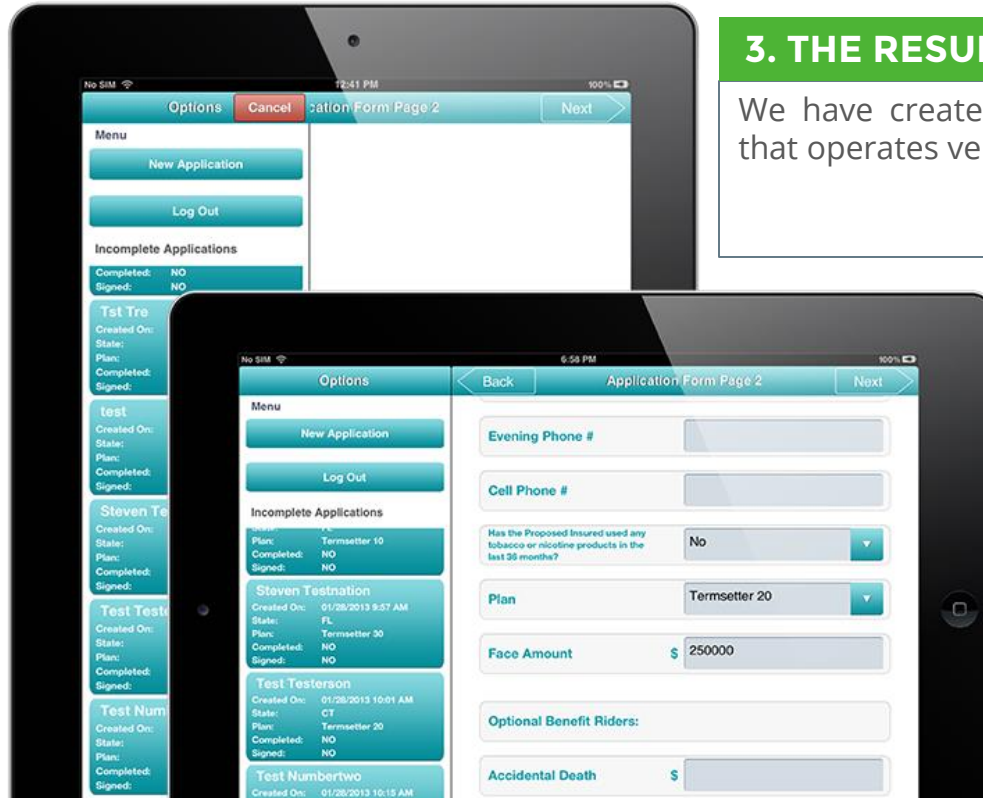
3. THE RESU

We have create
that operates ve

No SIM
12:41 PM
100%
Options
Cancel
cation Form Page 2
Next
Menu
New Application
Log Out
Incomplete Applications
Completed: NO
Signed: NO
Tst Tre
Created On:
State:
Plan:
Completed:
Signed:
test
Created On:
State:
Plan:
Completed:
Signed:
Steven Te
Created On:
State:
Plan:
Completed:
Signed:
Test Teste
Created On:
State:
Plan:
Completed:
Signed:
Test Num
Created On:
State:
Plan:
Completed:
Signed:

No SIM
6:58 PM
100%
Options
Back
Application Form Page 2
Next
Menu
New Application
Log Out
Incomplete Applications
State: FL
Plan: Termsetter 10
Completed: NO
Signed: NO
Steven Testnation
Created On: 01/28/2013 9:57 AM
State: FL
Plan: Termsetter 30
Completed: NO
Signed: NO
Test Testerson
Created On: 01/28/2013 10:01 AM
State: CT
Plan: Termsetter 20
Completed: NO
Signed: NO
Test Numbertwo
Created On: 01/28/2013 10:15 AM

Evening Phone #
Cell Phone #
Has the Proposed Insured used any tobacco or nicotine products in the last 36 months?
No
Plan
Termsetter 20
Face Amount
$ 250000
Optional Benefit Riders:
Accidental Death
$